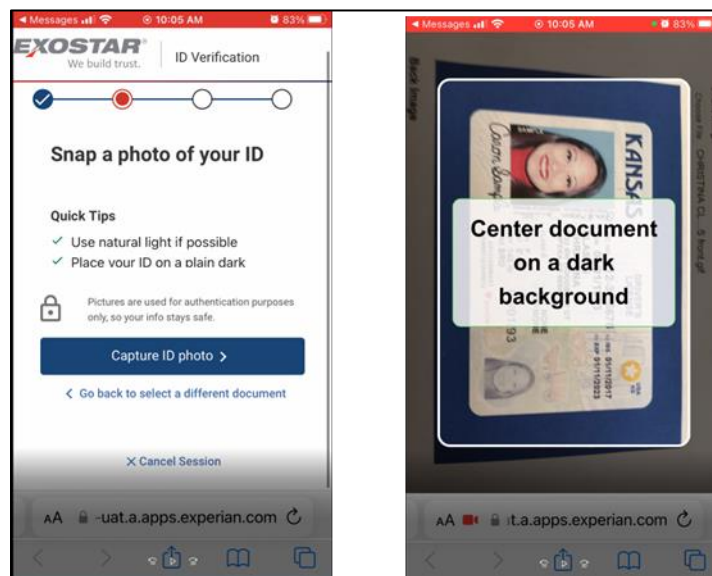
◂ Messages 10:05 AM 83%

EXOSTAR
We build trust.

ID Verification

Snap a photo of your ID

Quick Tips
✓ Use natural light if possible
✓ Place your ID on a plain dark

Pictures are used for authentication purposes only, so your info stays safe.

Capture ID photo >

< Go back to select a different document

✕ Cancel Session

AA -uat.a.apps.experian.com

◂ Messages 10:05 AM 83%

Back Image

KANSAS

Center document on a dark background

AA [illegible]t.a.apps.experian.com